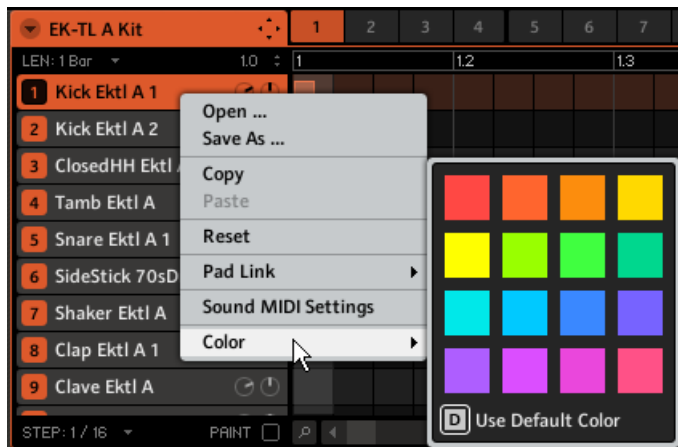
EK-TL A Kit

1 2 3 4 5 6 7

LEN: 1 Bar 1.0 1 1.2 1.3

1 Kick Ektl A 1
2 Kick Ektl A 2
3 ClosedHH Ektl A
4 Tamb Ektl A
5 Snare Ektl A 1
6 SideStick 70sD
7 Shaker Ektl A
8 Clap Ektl A 1
9 Clave Ektl A

Open ...
Save As ...
Copy
Paste
Reset
Pad Link
Sound MIDI Settings
Color

D Use Default Color

STEP: 1 / 16 PAINT